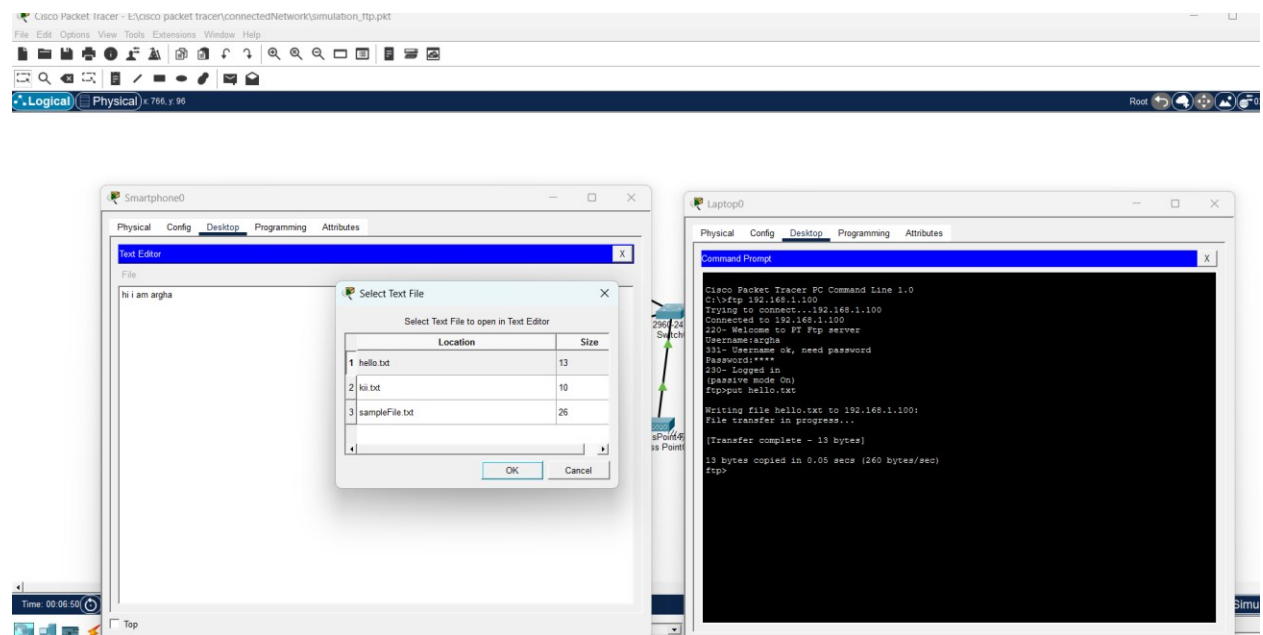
Cisco Packet Tracer - E:\cisco packet tracer\connectedNetwork\simulation_ftp.pkt

File Edit Options View Tools Extensions Window Help

Logical Physical x: 766, y: 96

Root

Smartphone0

Physical Config Desktop Programming Attributes

Text Editor X

File

hi i am argha

Select Text File

Select Text File to open in Text Editor

| | Location | Size |
|---|---|---|
| 1 | hello.txt | 13 |
| 2 | kii.txt | 10 |
| 3 | sampleFile.txt | 26 |

OK Cancel

2960-24 Switch

sPoint ss Point

Laptop0

Physical Config Desktop Programming Attributes

Command Prompt X

Cisco Packet Tracer PC Command Line 1.0
C:\>ftp 192.168.1.100
Trying to connect...192.168.1.100
Connected to 192.168.1.100
220- Welcome to PT Ftp server
Username:argha
331- Username ok, need password
Password:****
230- Logged in
(passive mode On)
ftp>put hello.txt

Writing file hello.txt to 192.168.1.100:
File transfer in progress...

[Transfer complete - 13 bytes]

13 bytes copied in 0.05 secs (260 bytes/sec)
ftp>

Time: 00:06:50

Top

Simu